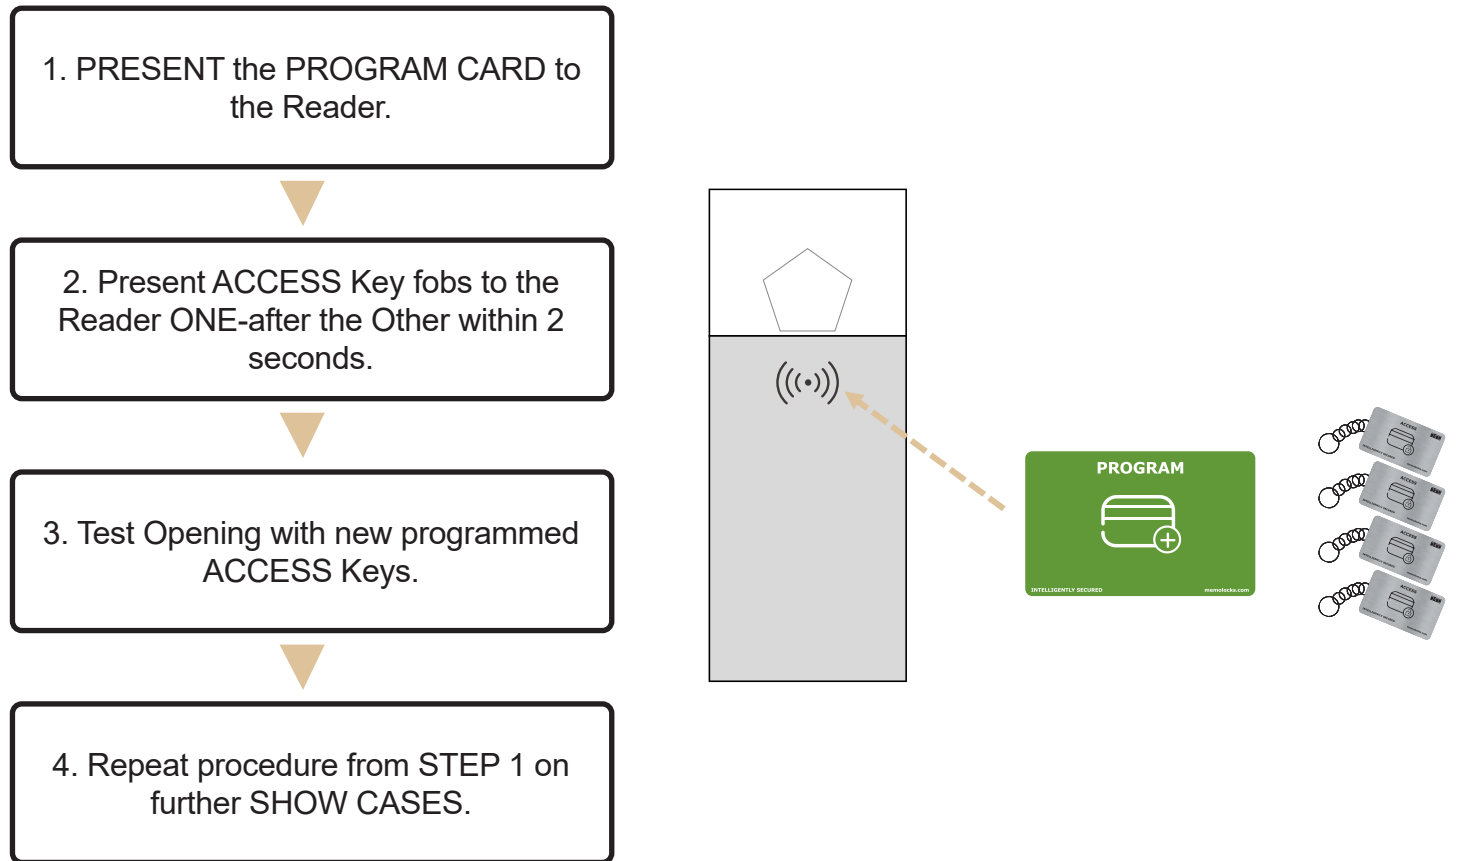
1. PRESENT the PROGRAM CARD to the Reader.

2. Present ACCESS Key fobs to the Reader ONE-after the Other within 2 seconds.

3. Test Opening with new programmed ACCESS Keys.

4. Repeat procedure from STEP 1 on further SHOW CASES.

PROGRAM

INTELLIGENTLY SECURED

memolocks.com

ACCESS

ACCESS

ACCESS

ACCESS